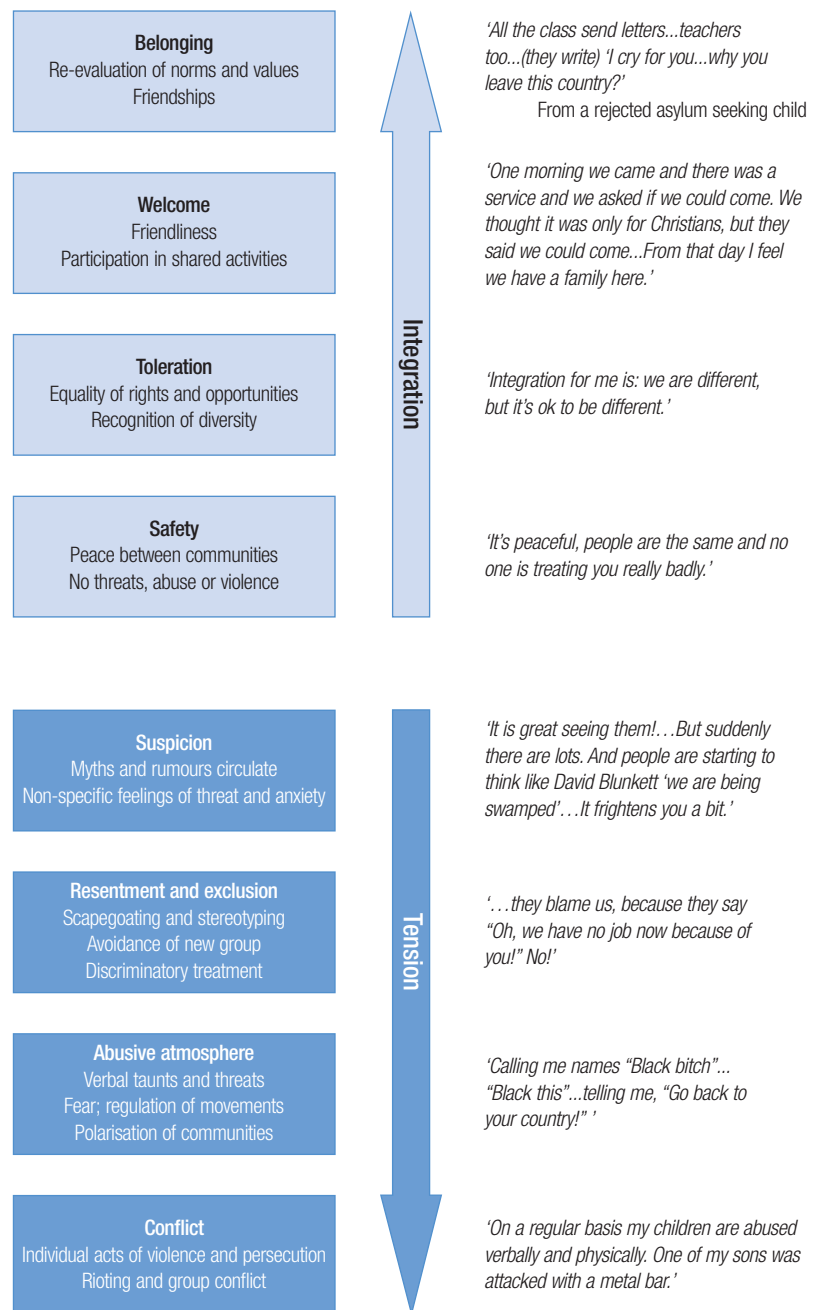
Belonging
Re-evaluation of norms and values
Friendships

'All the class send letters...teachers too...(they write) 'I cry for you...why you leave this country?'
From a rejected asylum seeking child

Welcome
Friendliness
Participation in shared activities

'One morning we came and there was a service and we asked if we could come. We thought it was only for Christians, but they said we could come...From that day I feel we have a family here.'

Integration

Toleration
Equality of rights and opportunities
Recognition of diversity

'Integration for me is: we are different, but it's ok to be different.'

Safety
Peace between communities
No threats, abuse or violence

'It's peaceful, people are the same and no one is treating you really badly.'

Suspicion
Myths and rumours circulate
Non-specific feelings of threat and anxiety

'It is great seeing them!…But suddenly there are lots. And people are starting to think like David Blunkett 'we are being swamped'…It frightens you a bit.'

Resentment and exclusion
Scapegoating and stereotyping
Avoidance of new group
Discriminatory treatment

Tension

'…they blame us, because they say "Oh, we have no job now because of you!" No!'

Abusive atmosphere
Verbal taunts and threats
Fear; regulation of movements
Polarisation of communities

'Calling me names "Black bitch"... "Black this"...telling me, "Go back to your country!" '

Conflict
Individual acts of violence and persecution
Rioting and group conflict

'On a regular basis my children are abused verbally and physically. One of my sons was attacked with a metal bar.'